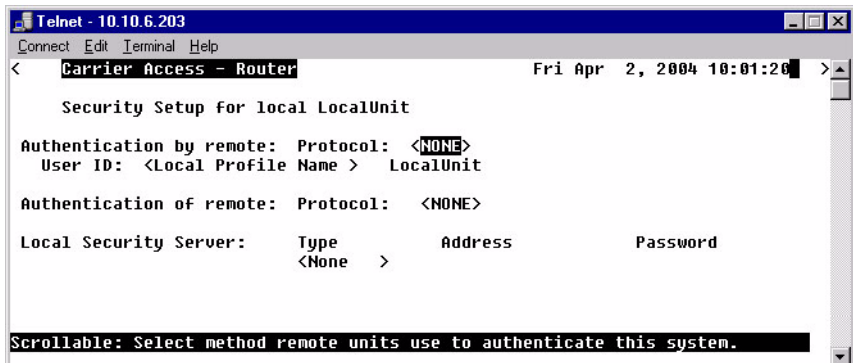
Telnet - 10.10.6.203

Connect Edit Terminal Help

< Carrier Access - Router Fri Apr 2, 2004 10:01:20 >

Security Setup for local LocalUnit

Authentication by remote: Protocol: <NONE>
User ID: <Local Profile Name > LocalUnit

Authentication of remote: Protocol: <NONE>

| Local Security Server: | Type | Address | Password |
|---|---|---|---|
| | <None > | | |

Scrollable: Select method remote units use to authenticate this system.